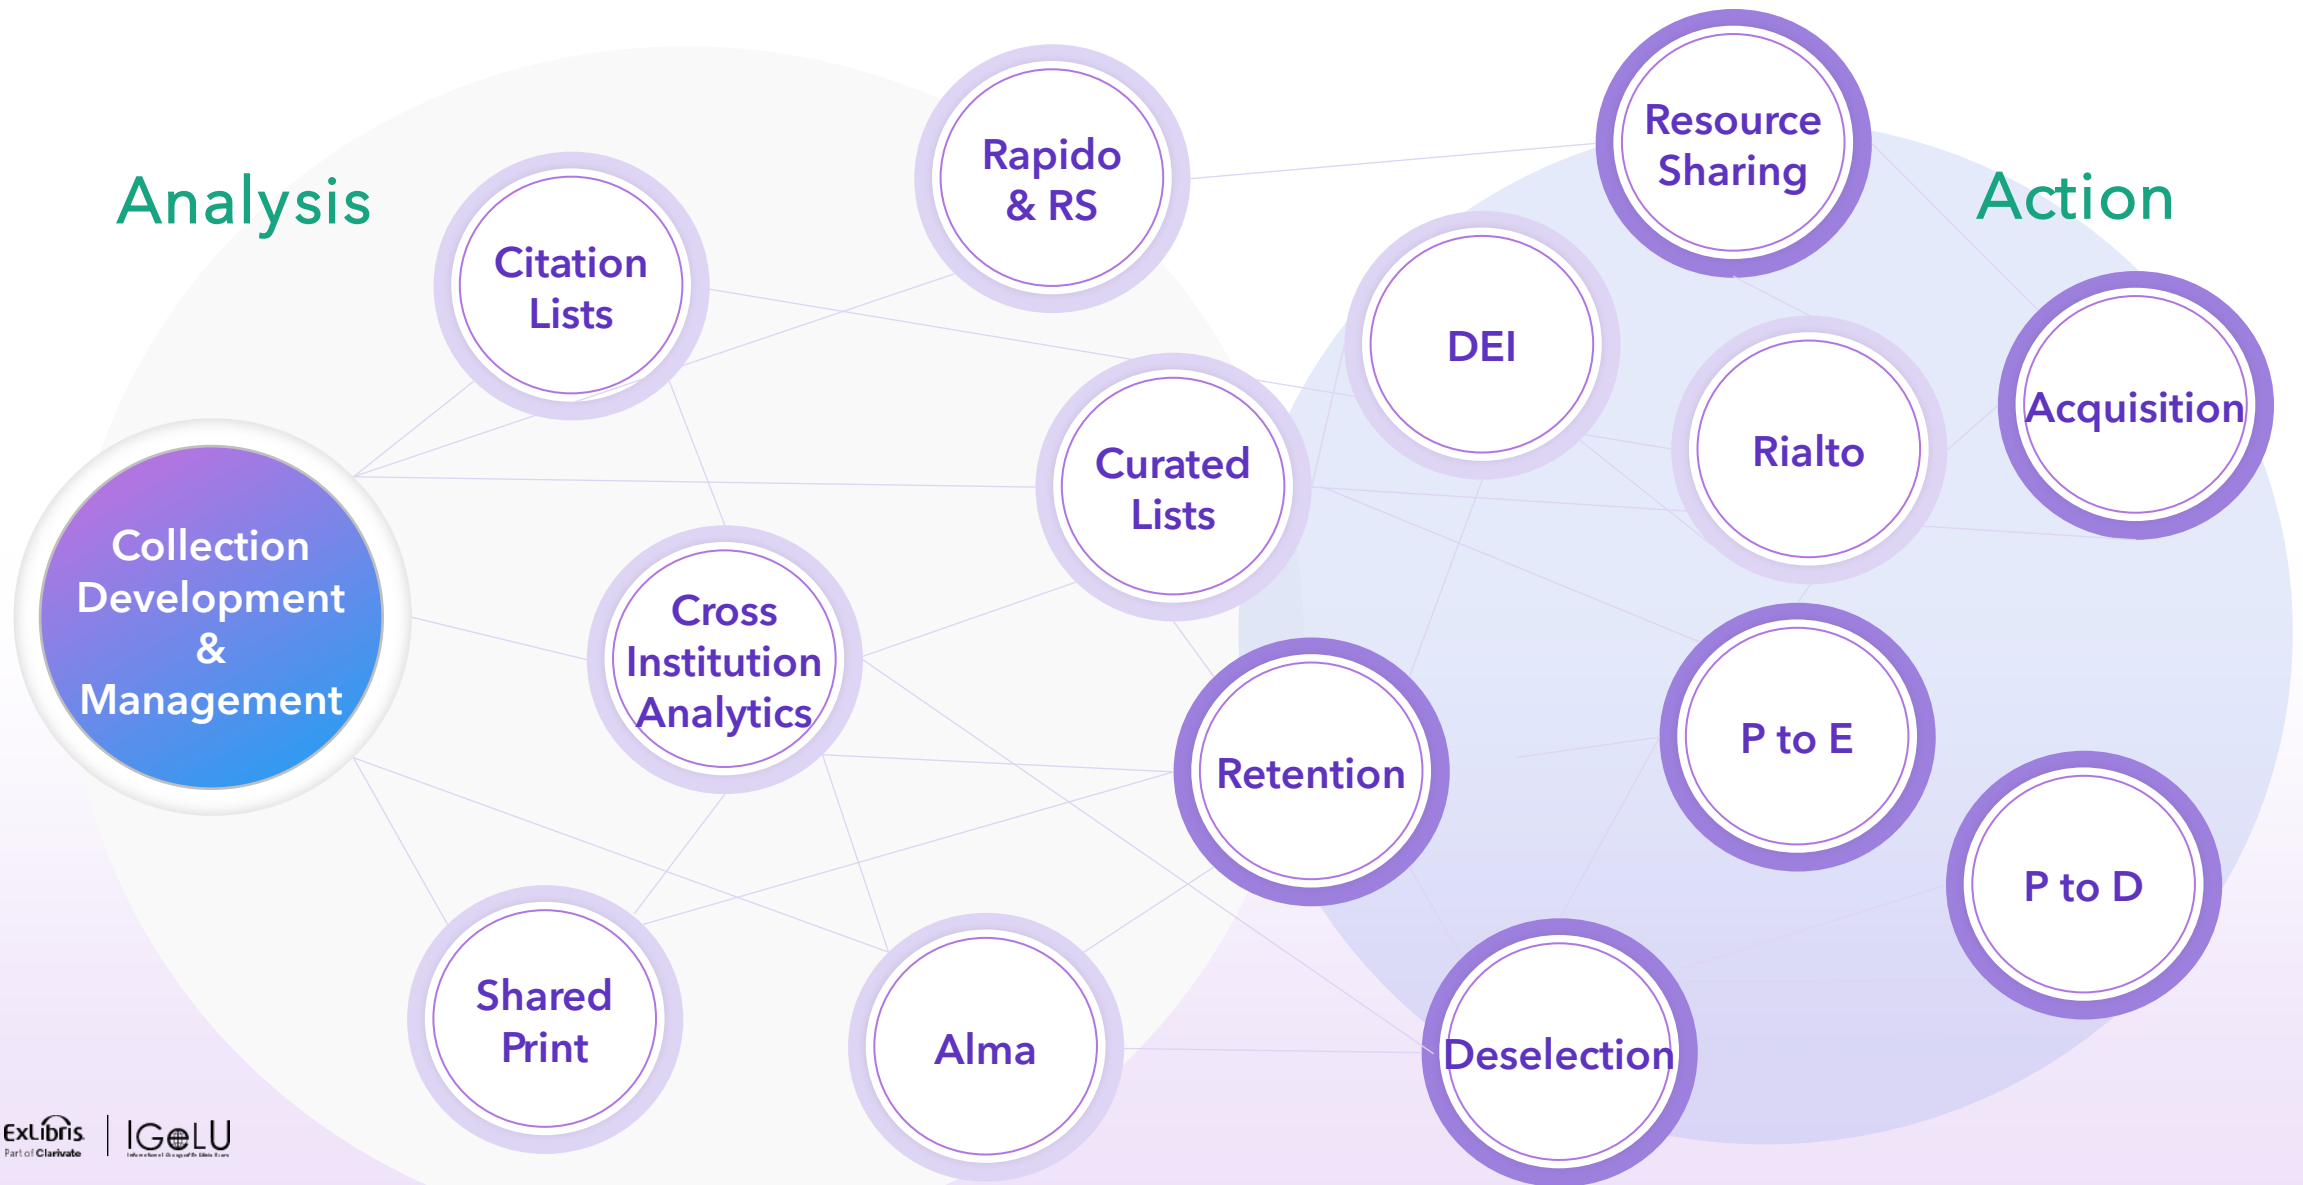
Analysis

Action

Collection Development & Management

Citation Lists

Rapido & RS

Resource Sharing

DEI

Curated Lists

Rialto

Acquisition

Cross Institution Analytics

Retention

P to E

P to D

Shared Print

Alma

Deselection

ExLibris Part of Clarivate

IGeLU